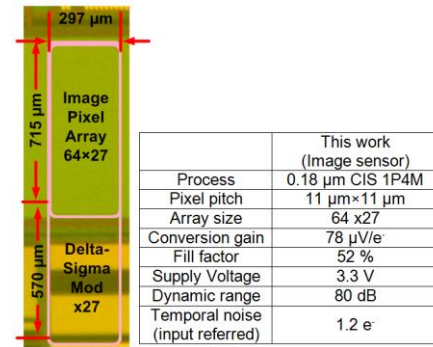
297 μm

715 μm

Image Pixel Array 64×27

570 μm

Delta-Sigma Mod x27

| | This work (Image sensor) |
|---|---|
| Process | 0.18 μm CIS 1P4M |
| Pixel pitch | 11 μm×11 μm |
| Array size | 64 x27 |
| Conversion gain | 78 μV/e$^-$ |
| Fill factor | 52 % |
| Supply Voltage | 3.3 V |
| Dynamic range | 80 dB |
| Temporal noise (input referred) | 1.2 e$^-$ |